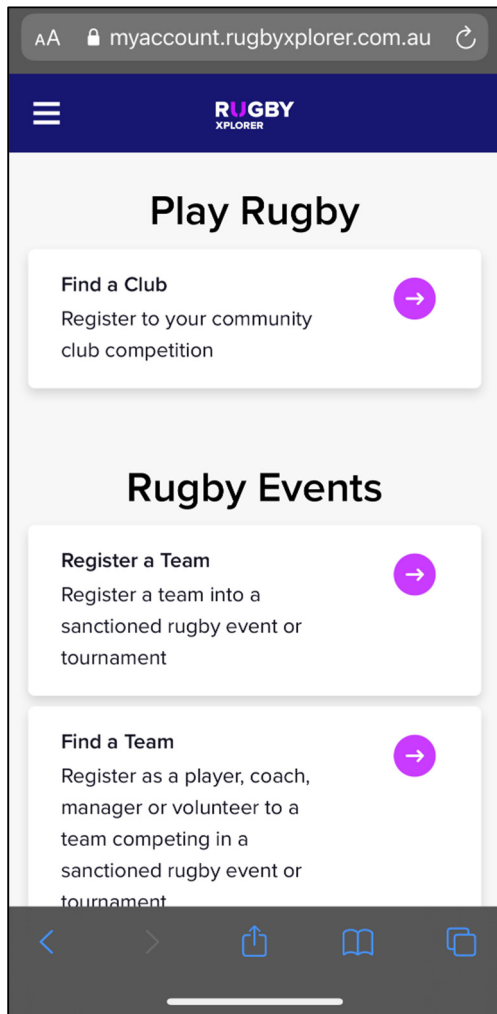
AA myaccount.rugbyxplorer.com.au

RUGBY XPLORER

Play Rugby

Find a Club
Register to your community club competition

Rugby Events

Register a Team
Register a team into a sanctioned rugby event or tournament

Find a Team
Register as a player, coach, manager or volunteer to a team competing in a sanctioned rugby event or tournament